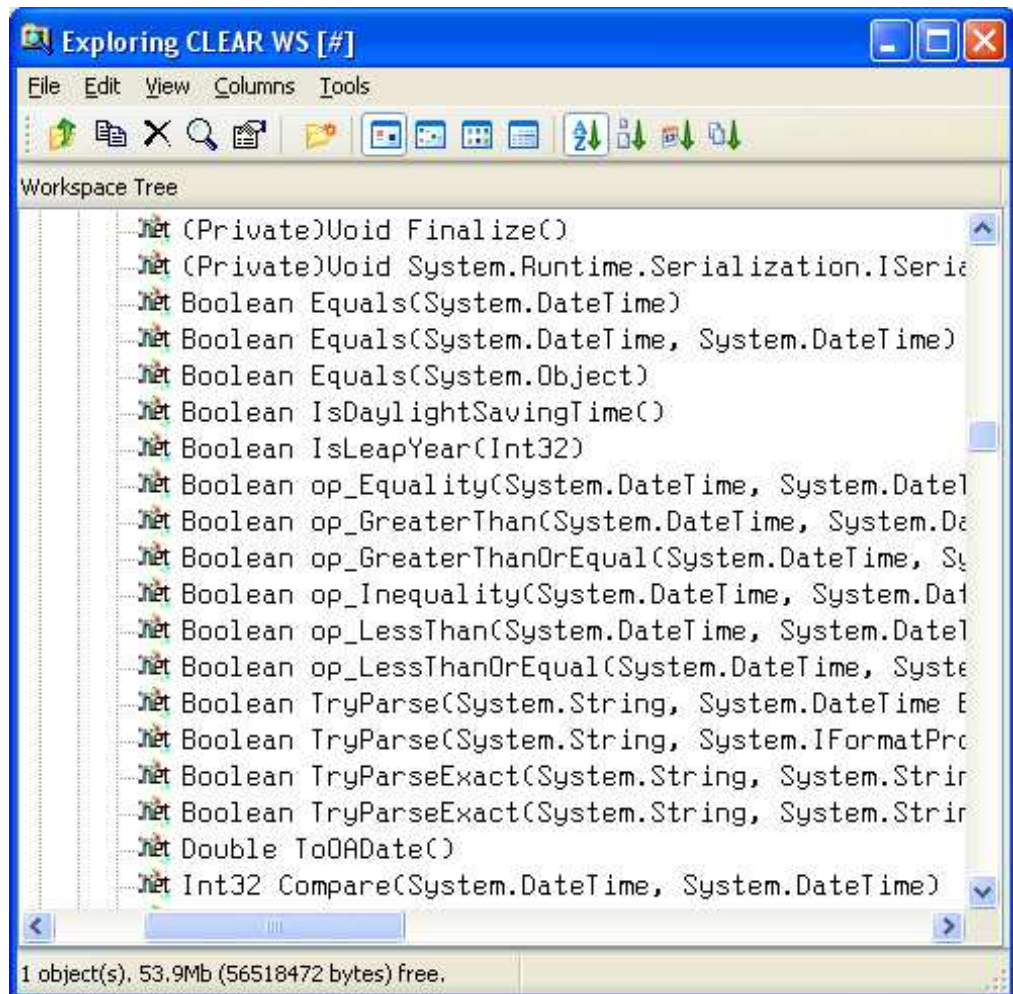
Exploring CLEAR WS [#]

File Edit View Columns Tools

Workspace Tree

.net (Private)Void Finalize()
.net (Private)Void System.Runtime.Serialization.ISeria
.net Boolean Equals(System.DateTime)
.net Boolean Equals(System.DateTime, System.DateTime)
.net Boolean Equals(System.Object)
.net Boolean IsDaylightSavingTime()
.net Boolean IsLeapYear(Int32)
.net Boolean op_Equality(System.DateTime, System.DateT
.net Boolean op_GreaterThan(System.DateTime, System.Da
.net Boolean op_GreaterThanOrEqual(System.DateTime, Sy
.net Boolean op_Inequality(System.DateTime, System.Dat
.net Boolean op_LessThan(System.DateTime, System.DateT
.net Boolean op_LessThanOrEqual(System.DateTime, Syste
.net Boolean TryParse(System.String, System.DateTime E
.net Boolean TryParse(System.String, System.IFormatPro
.net Boolean TryParseExact(System.String, System.Strin
.net Boolean TryParseExact(System.String, System.Strin
.net Double ToOADate()
.net Int32 Compare(System.DateTime, System.DateTime)

1 object(s). 53.9Mb (56518472 bytes) free.